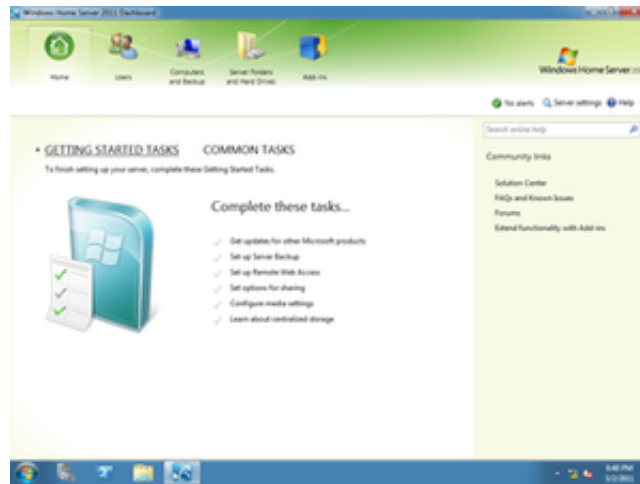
Windows Home Server 2011 Dashboard

Home
Users
Computers and Backup
Server Folders and Hard Drives
Add-ins

Windows Home Server 2011

No alerts
Server settings
Help

Search online help

Community links

Solution Center
FAQs and Known Issues
Forums
Extend functionality with Add-ins

GETTING STARTED TASKS
COMMON TASKS

To finish setting up your server, complete these Getting Started Tasks.

Complete these tasks...

Get updates for other Microsoft products
Set up Server Backup
Set up Remote Web Access
Set options for sharing
Configure media settings
Learn about centralized storage

6:40 PM
3/1/2011